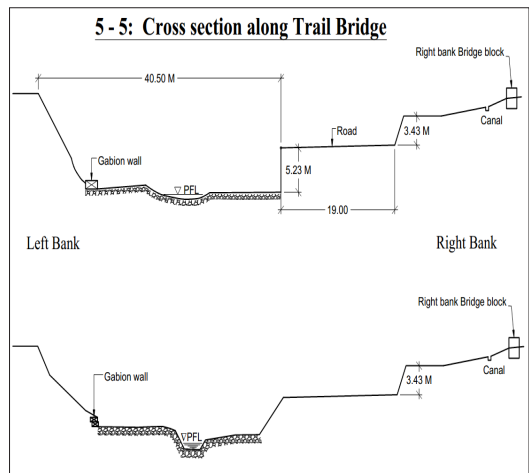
5 - 5: Cross section along Trail Bridge

Right bank Bridge block

40.50 M

Road

3.43 M

Canal

Gabion wall

5.23 M

▽PFL

19.00

Left Bank

Right Bank

Right bank Bridge block

Gabion wall

3.43 M

Canal

▽PFL